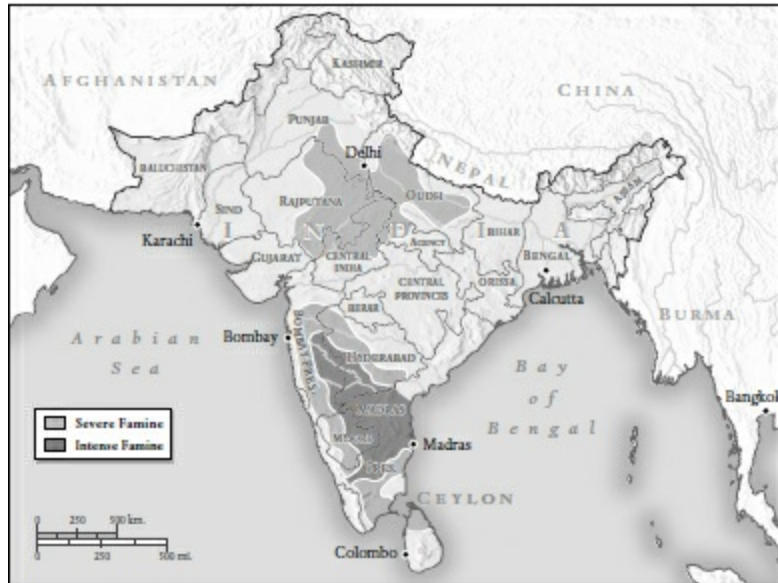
AFGHANISTAN
KASHMIR
CHINA
PUNJAB
BALUCHISTAN
Delhi
NEPAL
ASSAM
RAJPUTANA
OUDH
SIND
I N D I A
Karachi
AGENCY
BIHAR
BENGAL
GUJARAT
CENTRAL INDIA
CENTRAL PROVINCES
ORISSA
Calcutta
BERAR
BURMA
Arabian Sea
Bombay
BOMBAY PRES.
HYDERABAD
Bay of Bengal
Bangkok
MADRAS
MYSORE
Madras
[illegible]
CEYLON
Colombo
Severe Famine
Intense Famine
0 250 500 km.
0 250 500 mi.